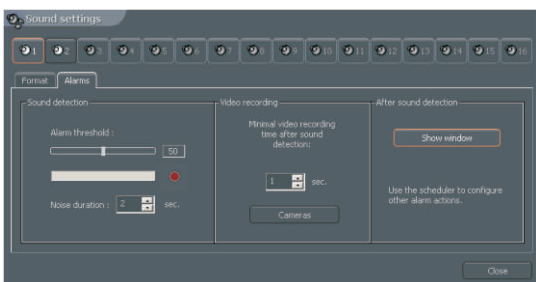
Sound settings

1 2 3 4 5 6 7 8 9 10 11 12 13 14 15 16

Format Alarms

Sound detection

Alarm threshold :

50

Noise duration : 2 sec.

Video recording

Minimal video recording time after sound detection:

1 sec.

Cameras

After sound detection

Show window

Use the scheduler to configure other alarm actions.

Close